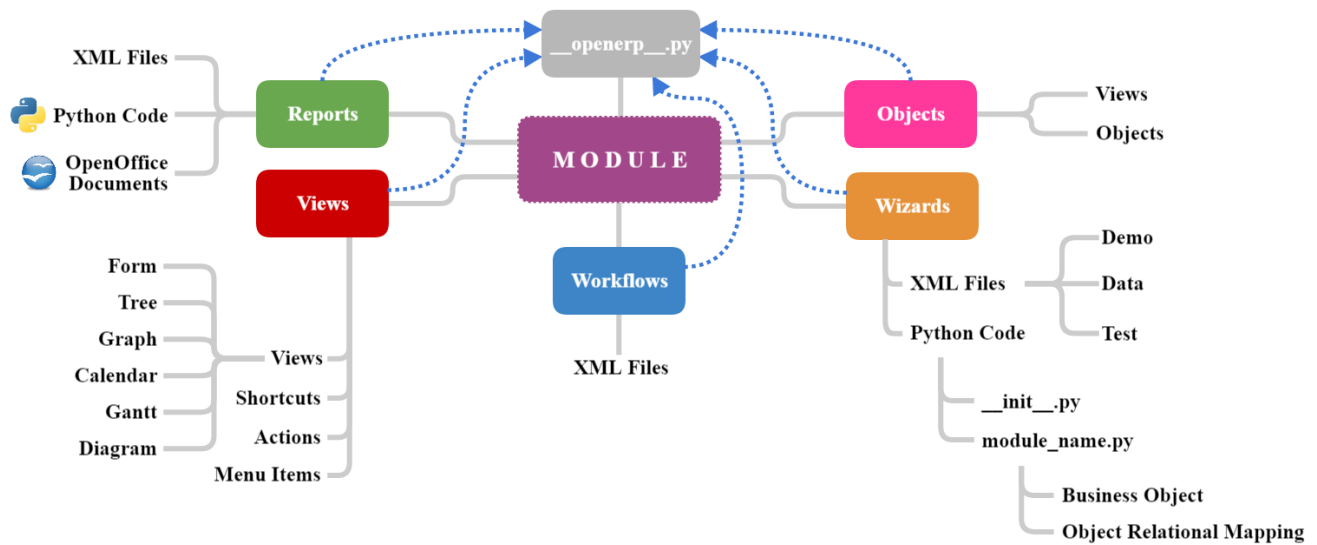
__openerp__.py

XML Files
Python Code
OpenOffice Documents

Reports

Views

MODULE

Objects

Views
Objects

Wizards

Workflows

XML Files

Form
Tree
Graph
Calendar
Gantt
Diagram

Views
Shortcuts
Actions
Menu Items

XML Files
Python Code

Demo
Data
Test

__init__.py
module_name.py

Business Object
Object Relational Mapping